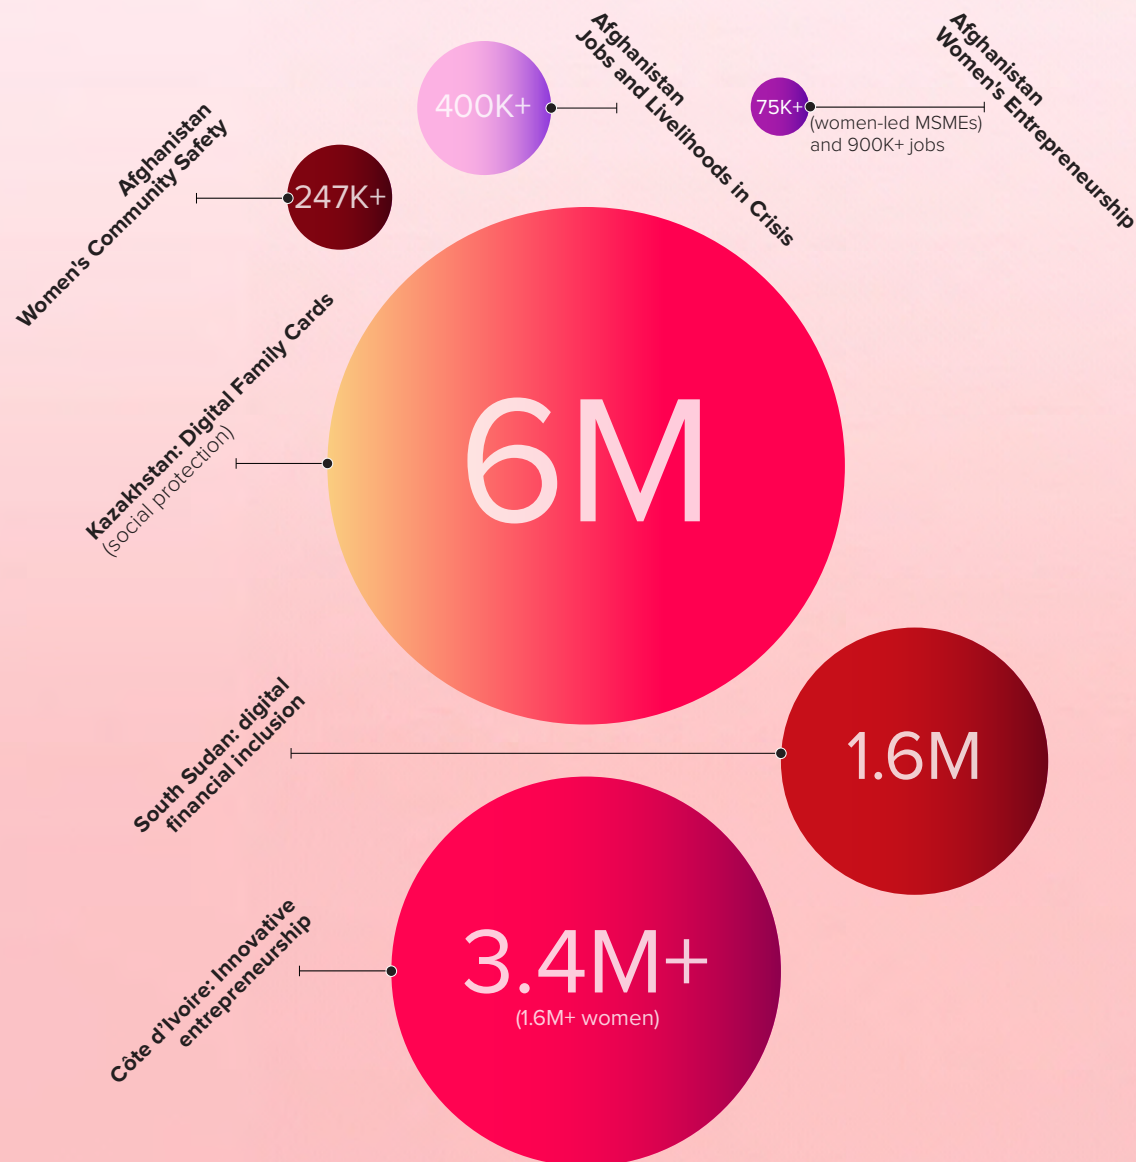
Afghanistan
Jobs and Livelihoods in Crisis

400K+

Afghanistan
Women's Entrepreneurship

75K+

(women-led MSMEs)
and 900K+ jobs

Afghanistan
Women's Community Safety

247K+

Kazakhstan: Digital Family Cards
(social protection)

6M

South Sudan: digital
financial inclusion

1.6M

Côte d'Ivoire: Innovative
entrepreneurship

3.4M+
(1.6M+ women)